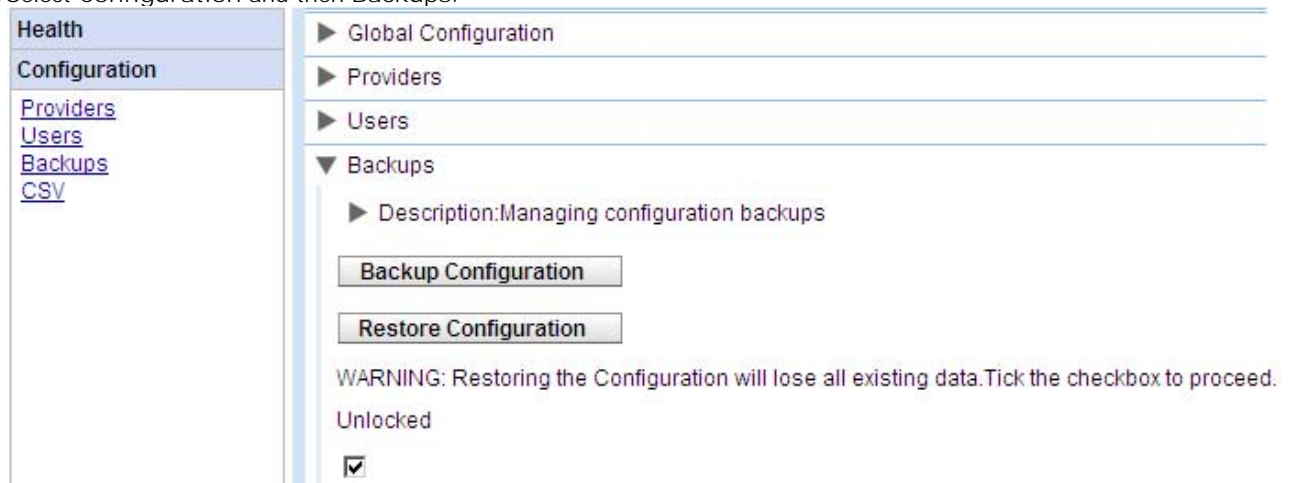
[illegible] Configuration and then Backups.

Health

Configuration

Providers
Users
Backups
CSV

Global Configuration

Providers

Users

Backups

Description:Managing configuration backups

Backup Configuration

Restore Configuration

WARNING: Restoring the Configuration will lose all existing data.Tick the checkbox to proceed.

Unlocked